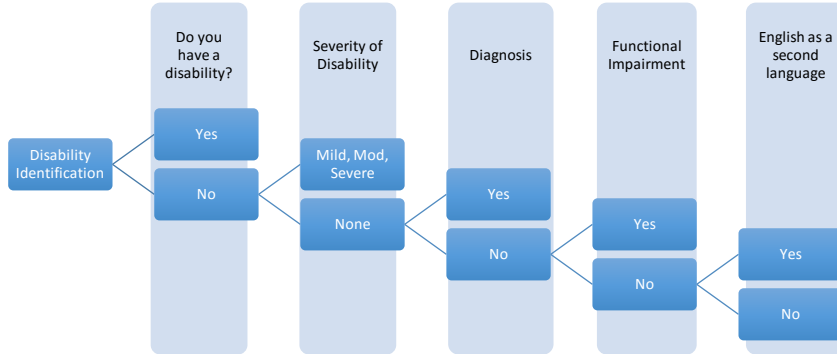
Do you have a disability?

Severity of Disability

Diagnosis

Functional Impairment

English as a second language

Disability Identification

Yes

No

Mild, Mod, Severe

None

Yes

No

Yes

No

Yes

No